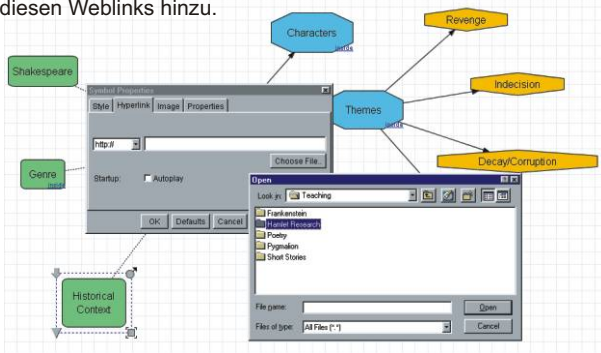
diesen Weblinks hinzu.

Characters

Revenge

Shakespeare

Symbol Properties

Style | Hyperlink | Image | Properties

Themes

Indecision

http://

Choose File...

Decay/Corruption

Genre

Startup: Autoplay

Open

Look in: Teaching

Frankenstein
Hamlet Research
Poetry
Pygmalion
Short Stories

OK | Defaults | Cancel

Historical Context

File name:

Open

Files of type: All Files (*.*)

Cancel